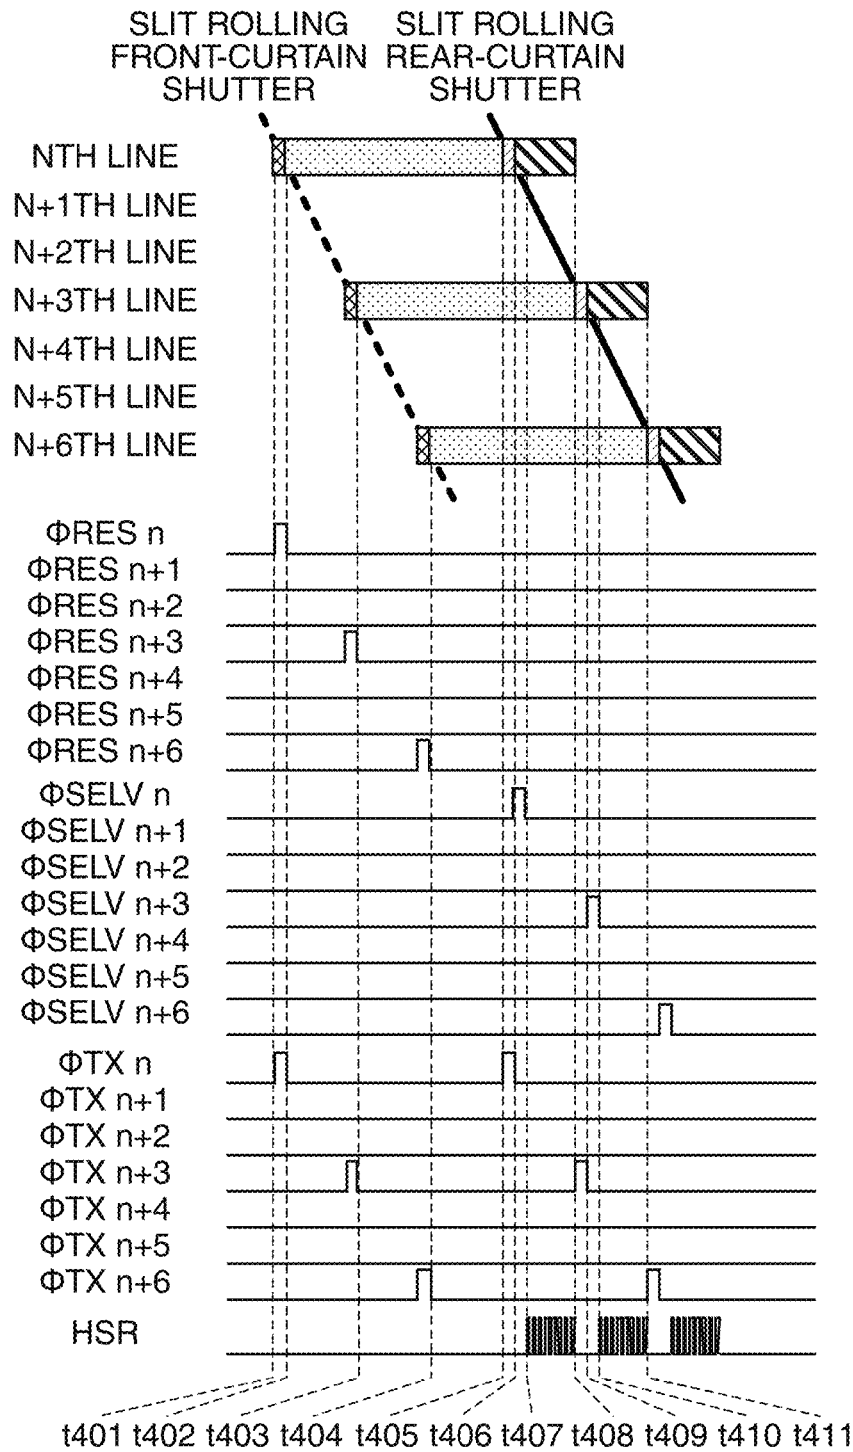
SLIT ROLLING FRONT-CURTAIN SHUTTER

SLIT ROLLING REAR-CURTAIN SHUTTER

NTH LINE
N+1TH LINE
N+2TH LINE
N+3TH LINE
N+4TH LINE
N+5TH LINE
N+6TH LINE

ΦRES n
ΦRES n+1
ΦRES n+2
ΦRES n+3
ΦRES n+4
ΦRES n+5
ΦRES n+6
ΦSELV n
ΦSELV n+1
ΦSELV n+2
ΦSELV n+3
ΦSELV n+4
ΦSELV n+5
ΦSELV n+6
ΦTX n
ΦTX n+1
ΦTX n+2
ΦTX n+3
ΦTX n+4
ΦTX n+5
ΦTX n+6
HSR

t401 t402 t403 t404 t405 t406 t407 t408 t409 t410 t411